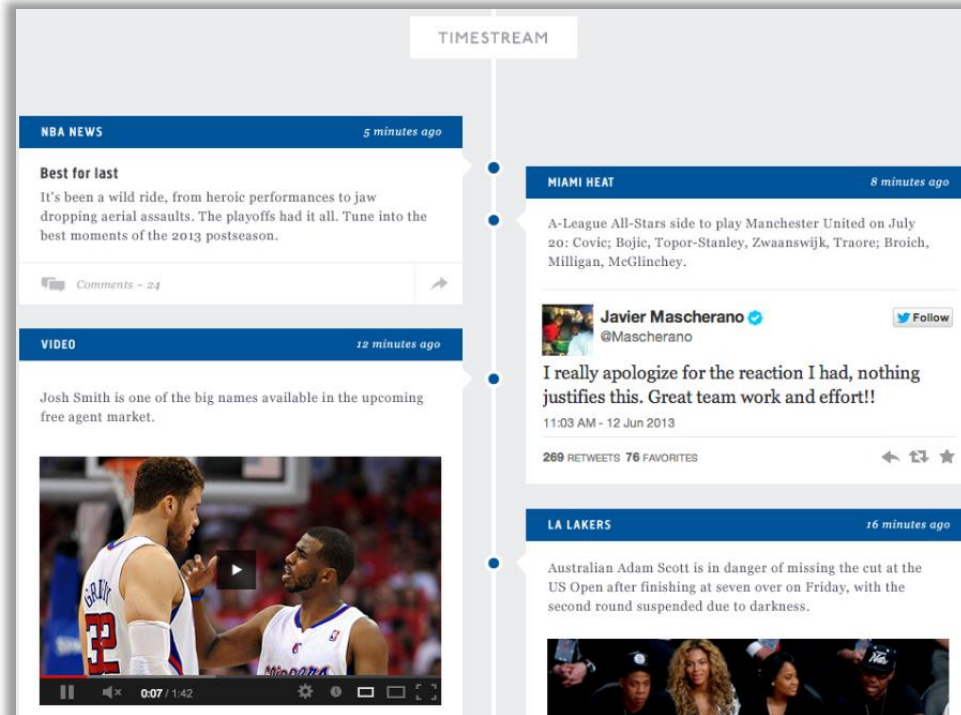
TIMESTREAM

NBA NEWS
5 minutes ago

Best for last

It's been a wild ride, from heroic performances to jaw dropping aerial assaults. The playoffs had it all. Tune into the best moments of the 2013 postseason.

Comments ~ 24

VIDEO
12 minutes ago

Josh Smith is one of the big names available in the upcoming free agent market.

GRIFFIN 32

Clippers

0:07 / 1:42

MIAMI HEAT
8 minutes ago

A-League All-Stars side to play Manchester United on July 20: Covic; Bojic, Topor-Stanley, Zwaanswijk, Traore; Broich, Milligan, McGlinchey.

Javier Mascherano
@Mascherano
Follow

I really apologize for the reaction I had, nothing justifies this. Great team work and effort!!

11:03 AM - 12 Jun 2013

269 RETWEETS 76 FAVORITES

LA LAKERS
16 minutes ago

Australian Adam Scott is in danger of missing the cut at the US Open after finishing at seven over on Friday, with the second round suspended due to darkness.